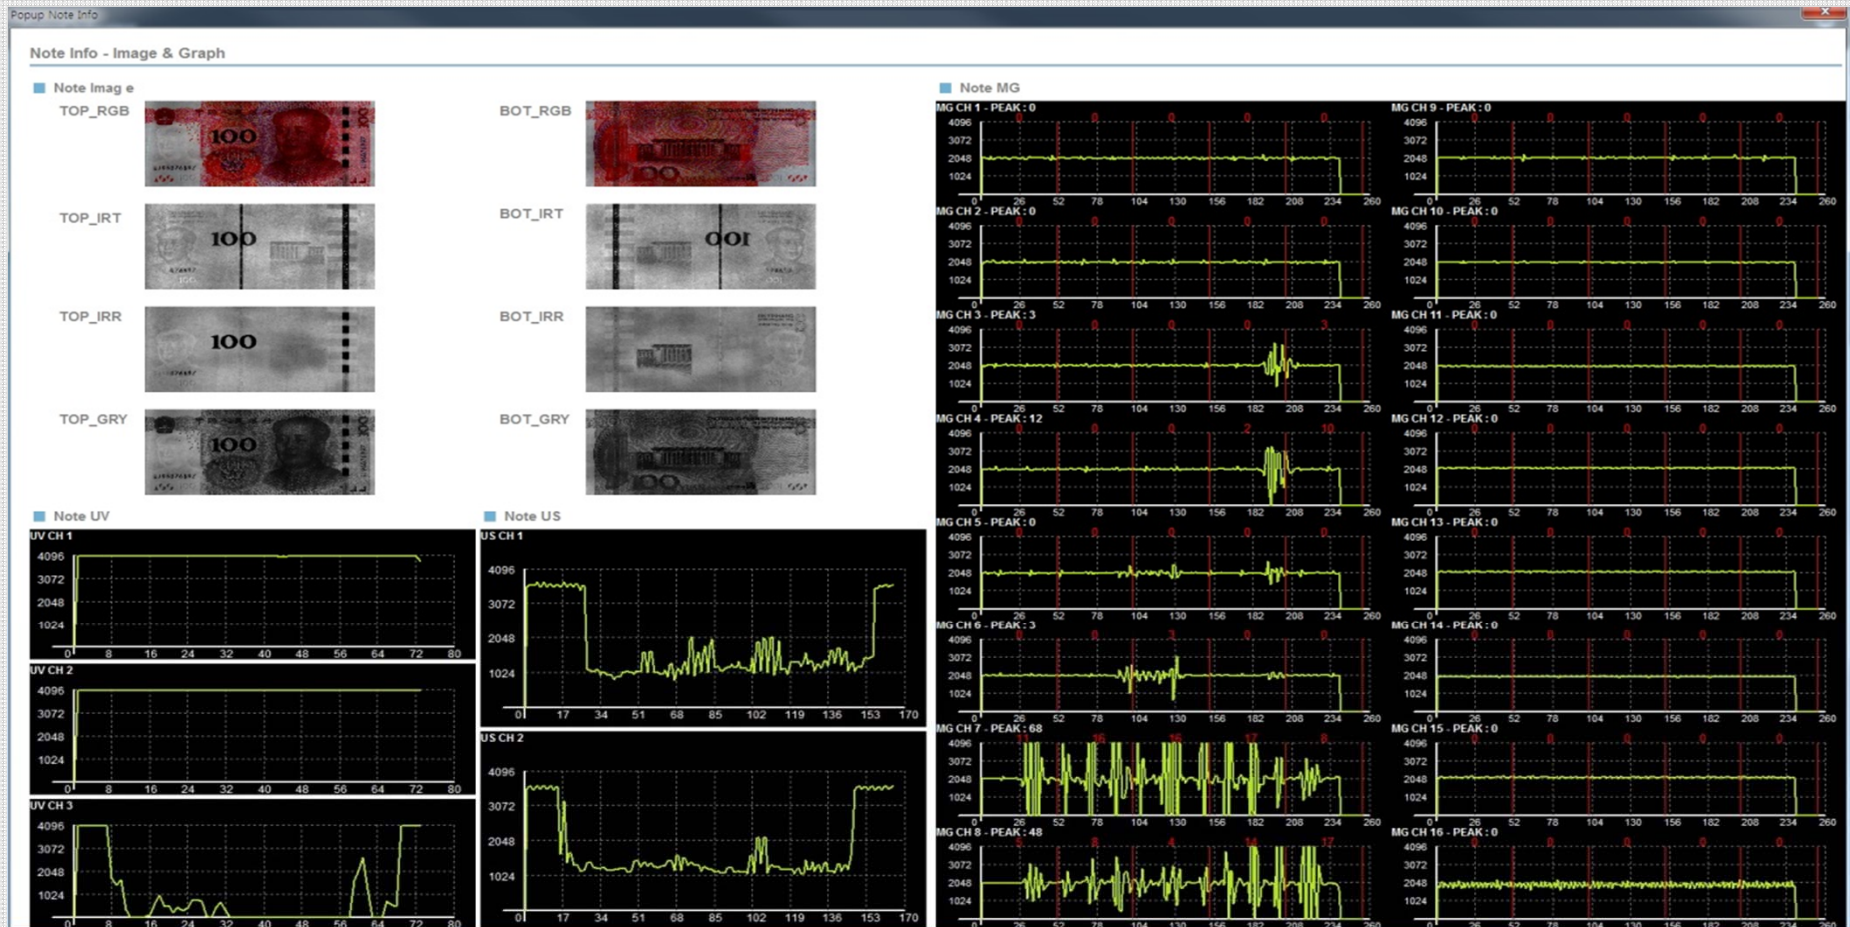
Popup Note Info

Note Info - Image & Graph

Note Imag e

TOP_RGB

BOT_RGB

TOP_IRT

BOT_IRT

TOP_IRR

BOT_IRR

TOP_GRY

BOT_GRY

Note UV

UV CH 1
4096
3072
2048
1024
0 8 16 24 32 40 48 56 64 72 80

UV CH 2
4096
3072
2048
1024
0 8 16 24 32 40 48 56 64 72 80

UV CH 3
4096
3072
2048
1024
0 8 16 24 32 40 48 56 64 72 80

Note US

US CH 1
4096
3072
2048
1024
0 17 34 51 68 85 102 119 136 153 170

US CH 2
4096
3072
2048
1024
0 17 34 51 68 85 102 119 136 153 170

Note MG

MG CH 1 - PEAK : 0
4096
3072
2048
1024
0 26 52 78 104 130 156 182 208 234 260

MG CH 9 - PEAK : 0
4096
3072
2048
1024
0 26 52 78 104 130 156 182 208 234 260

MG CH 2 - PEAK : 0
4096
3072
2048
1024
0 26 52 78 104 130 156 182 208 234 260

MG CH 10 - PEAK : 0
4096
3072
2048
1024
0 26 52 78 104 130 156 182 208 234 260

MG CH 3 - PEAK : 3
4096
3072
2048
1024
0 26 52 78 104 130 156 182 208 234 260

MG CH 11 - PEAK : 0
4096
3072
2048
1024
0 26 52 78 104 130 156 182 208 234 260

MG CH 4 - PEAK : 12
4096
3072
2048
1024
0 26 52 78 104 130 156 182 208 234 260

MG CH 12 - PEAK : 0
4096
3072
2048
1024
0 26 52 78 104 130 156 182 208 234 260

MG CH 5 - PEAK : 0
4096
3072
2048
1024
0 26 52 78 104 130 156 182 208 234 260

MG CH 13 - PEAK : 0
4096
3072
2048
1024
0 26 52 78 104 130 156 182 208 234 260

MG CH 6 - PEAK : 3
4096
3072
2048
1024
0 26 52 78 104 130 156 182 208 234 260

MG CH 14 - PEAK : 0
4096
3072
2048
1024
0 26 52 78 104 130 156 182 208 234 260

MG CH 7 - PEAK : 68
4096
3072
2048
1024
0 26 52 78 104 130 156 182 208 234 260

MG CH 15 - PEAK : 0
4096
3072
2048
1024
0 26 52 78 104 130 156 182 208 234 260

MG CH 8 - PEAK : 48
4096
3072
2048
1024

MG CH 16 - PEAK : 0
4096
3072
2048
1024